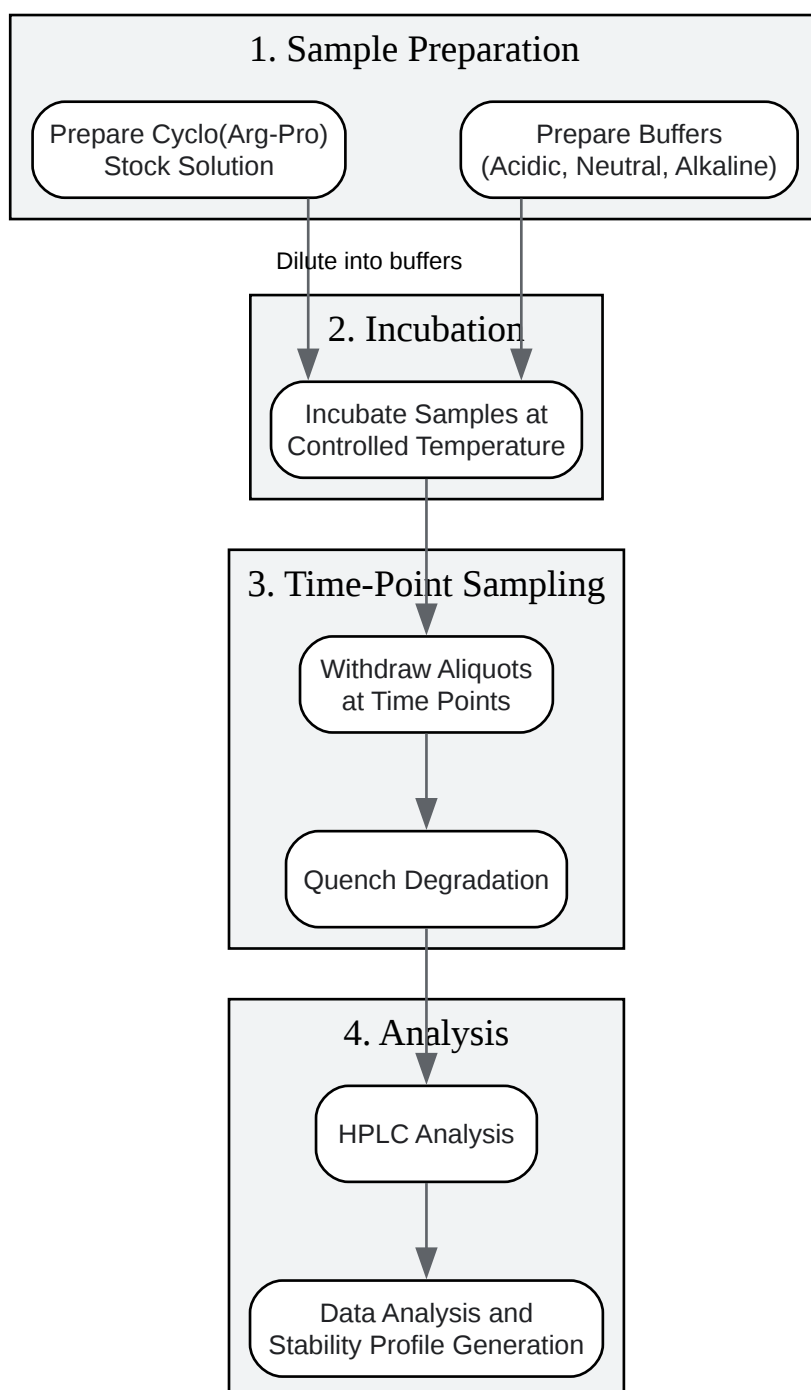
1. Sample Preparation

Prepare Cyclo(Arg-Pro) Stock Solution

Prepare Buffers (Acidic, Neutral, Alkaline)

Dilute into buffers

2. Incubation

Incubate Samples at Controlled Temperature

3. Time-Point Sampling

Withdraw Aliquots at Time Points

Quench Degradation

4. Analysis

HPLC Analysis

Data Analysis and Stability Profile Generation